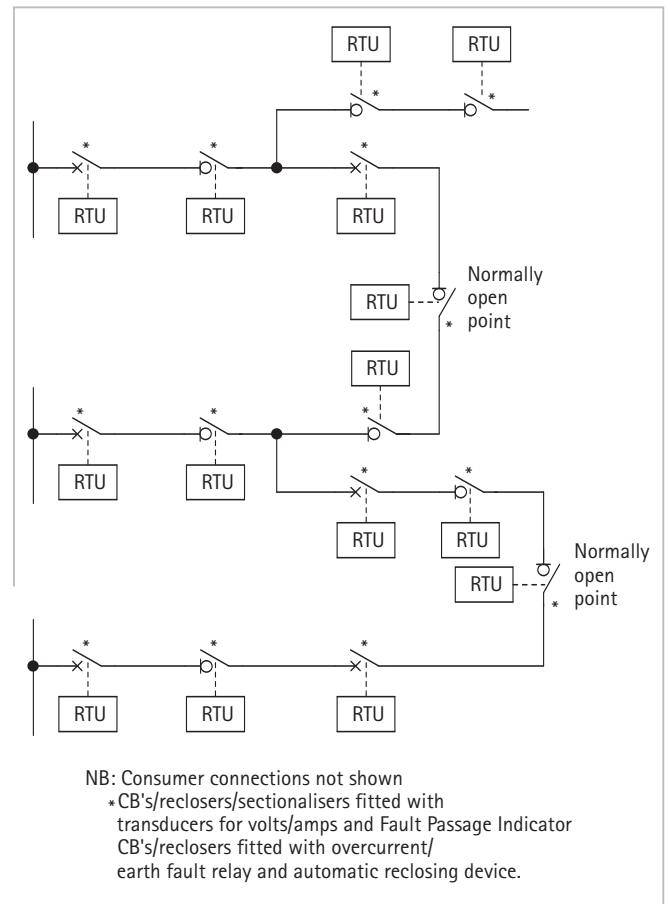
RTU RTU

*

*

*

*

*

RTU RTU RTU

Normally open point

RTU

*

RTU

*

*

*

RTU RTU

*

*

RTU RTU

Normally open point

RTU

*

*

*

*

RTU RTU RTU

NB: Consumer connections not shown
*CB's/reclosers/sectionalisers fitted with transducers for volts/amps and Fault Passage Indicator
CB's/reclosers fitted with overcurrent/ earth fault relay and automatic reclosing device.